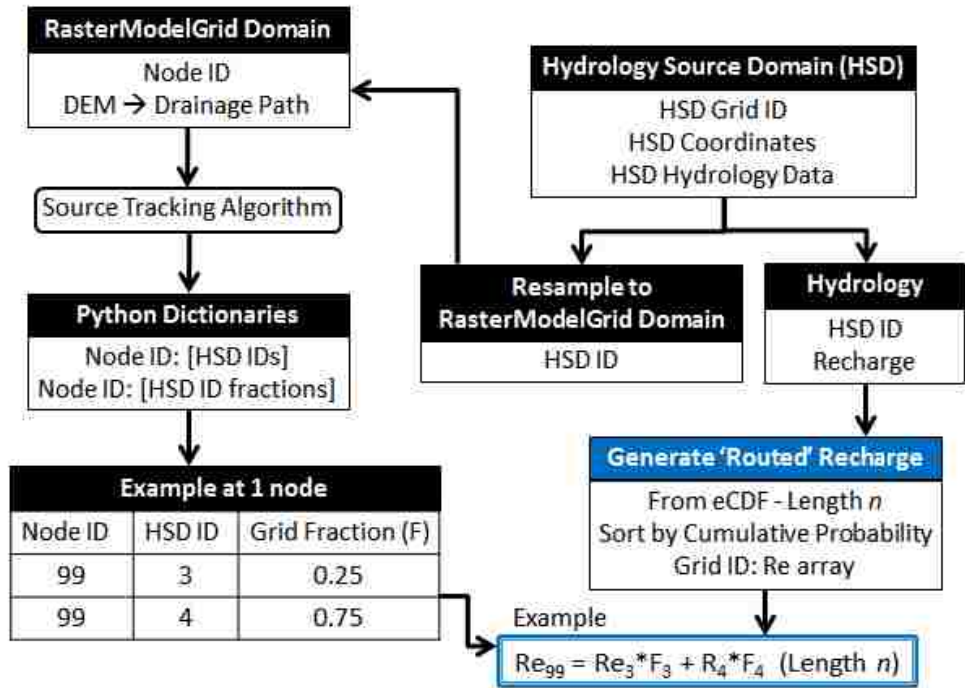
RasterModelGrid Domain

Node ID
DEM → Drainage Path

Source Tracking Algorithm

Python Dictionaries

Node ID: [HSD IDs]
Node ID: [HSD ID fractions]

Example at 1 node

| Node ID | HSD ID | Grid Fraction (F) |
|---|---|---|
| 99 | 3 | 0.25 |
| 99 | 4 | 0.75 |

Hydrology Source Domain (HSD)

HSD Grid ID
HSD Coordinates
HSD Hydrology Data

Resample to RasterModelGrid Domain

HSD ID

Hydrology

HSD ID
Recharge

Generate 'Routed' Recharge

From eCDF - Length $n$
Sort by Cumulative Probability
Grid ID: Re array

Example

$Re_{99} = Re_3 * F_3 + R_4 * F_4$ (Length $n$)